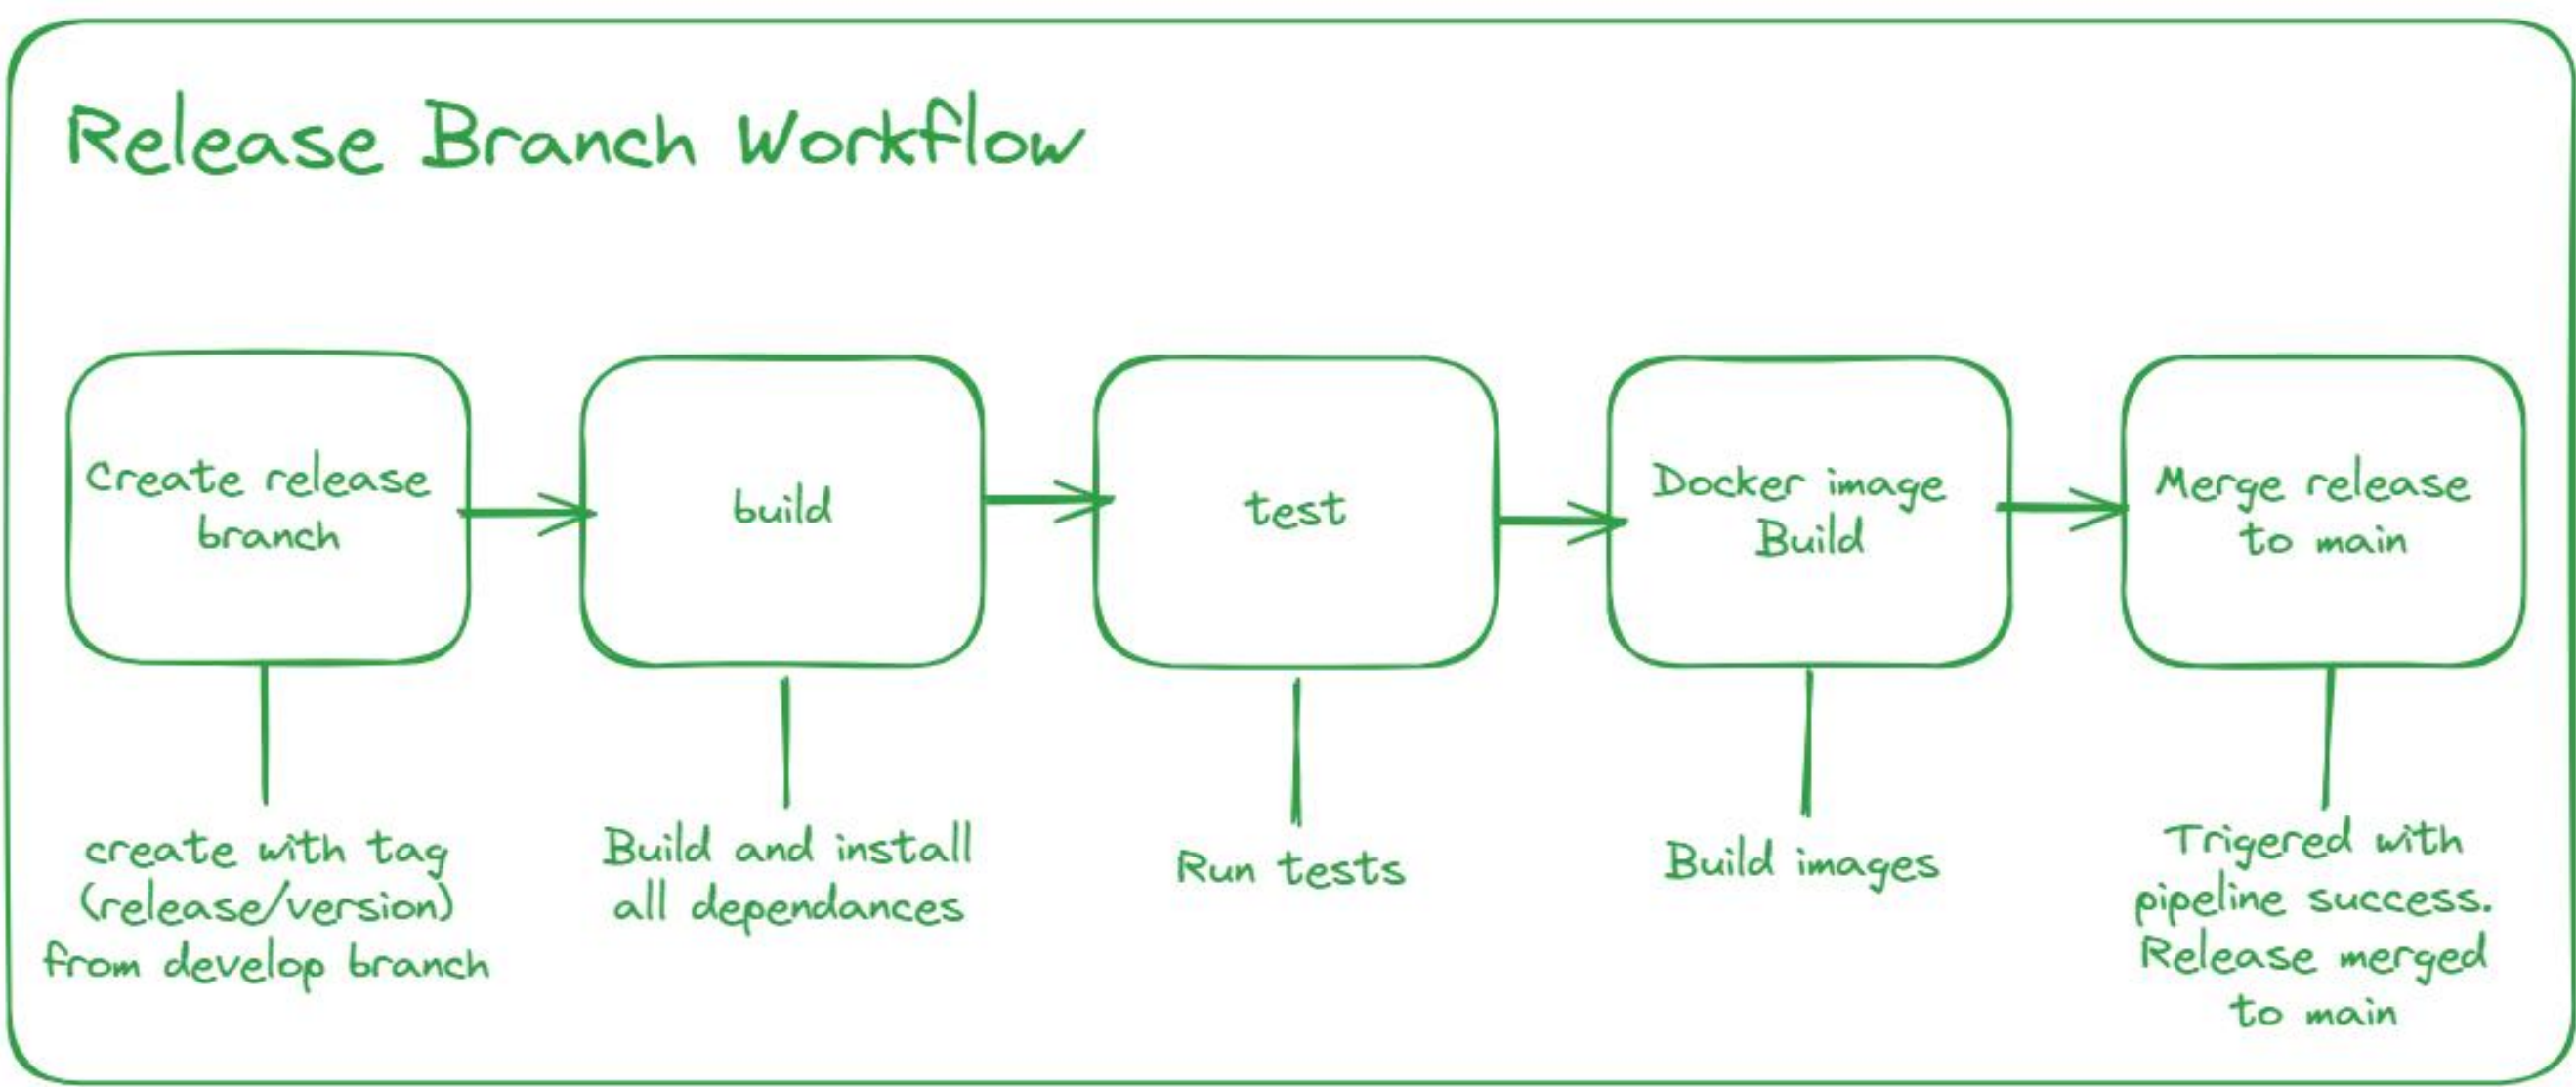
Release Branch Workflow

Create release branch

build

test

Docker image Build

Merge release to main

create with tag (release/version) from develop branch

Build and install all dependances

Run tests

Build images

Trigered with pipeline success. Release merged to main